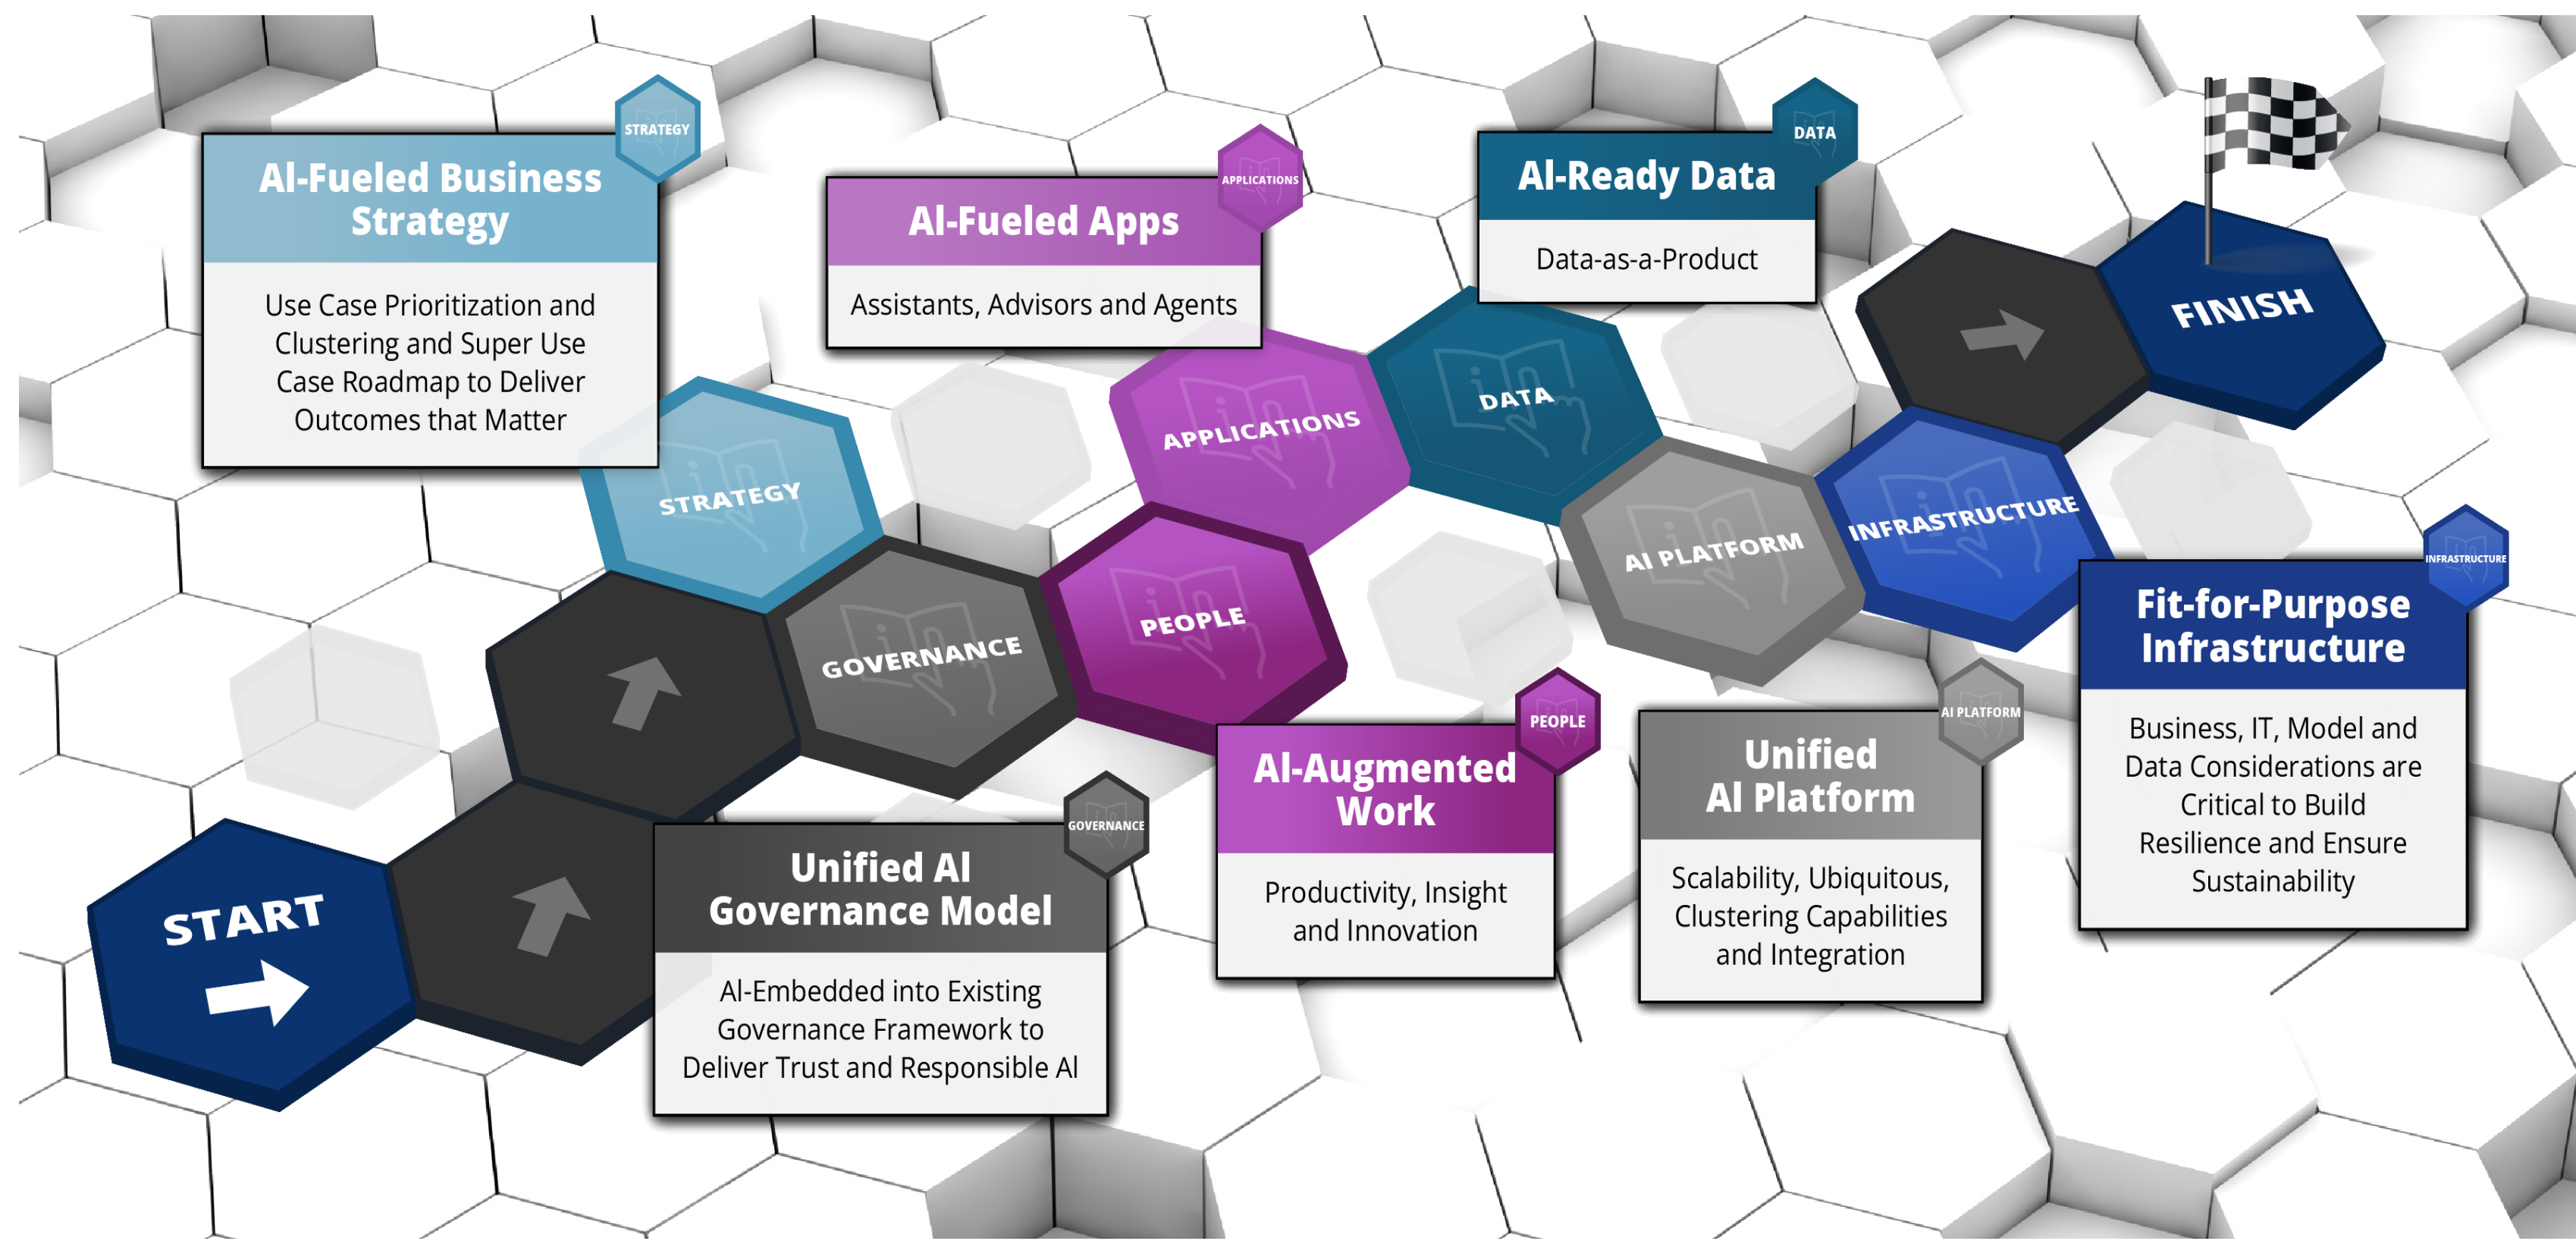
STRATEGY
AI-Fueled Business Strategy
Use Case Prioritization and Clustering and Super Use Case Roadmap to Deliver Outcomes that Matter

APPLICATIONS
AI-Fueled Apps
Assistants, Advisors and Agents

DATA
AI-Ready Data
Data-as-a-Product

FINISH

STRATEGY
APPLICATIONS
DATA
GOVERNANCE
PEOPLE
AI PLATFORM
INFRASTRUCTURE

INFRASTRUCTURE
Fit-for-Purpose Infrastructure
Business, IT, Model and Data Considerations are Critical to Build Resilience and Ensure Sustainability

START

GOVERNANCE
Unified AI Governance Model
AI-Embedded into Existing Governance Framework to Deliver Trust and Responsible AI

PEOPLE
AI-Augmented Work
Productivity, Insight and Innovation

AI PLATFORM
Unified AI Platform
Scalability, Ubiquitous, Clustering Capabilities and Integration